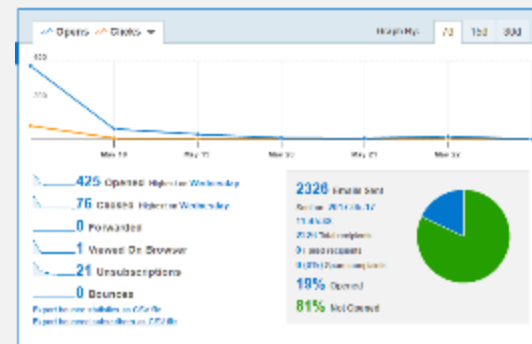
Opens Clicks

Graph By: 7d 15d 30d

400

200

May 19 May 20 May 20 May 21 May 22

425 Opened Highest on Wednesday
76 Clicked Highest on Wednesday
0 Forwarded
1 Viewed On Browser
21 Unsubscriptions
0 Bounces

Export for new statistics as CSV file
Export for email subscribers as CSV file

2326 Emails Sent
Sent on 2014-05-17
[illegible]
2326 Total recipients
0 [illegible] recipients
0 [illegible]

19% Opened
81% Not Opened